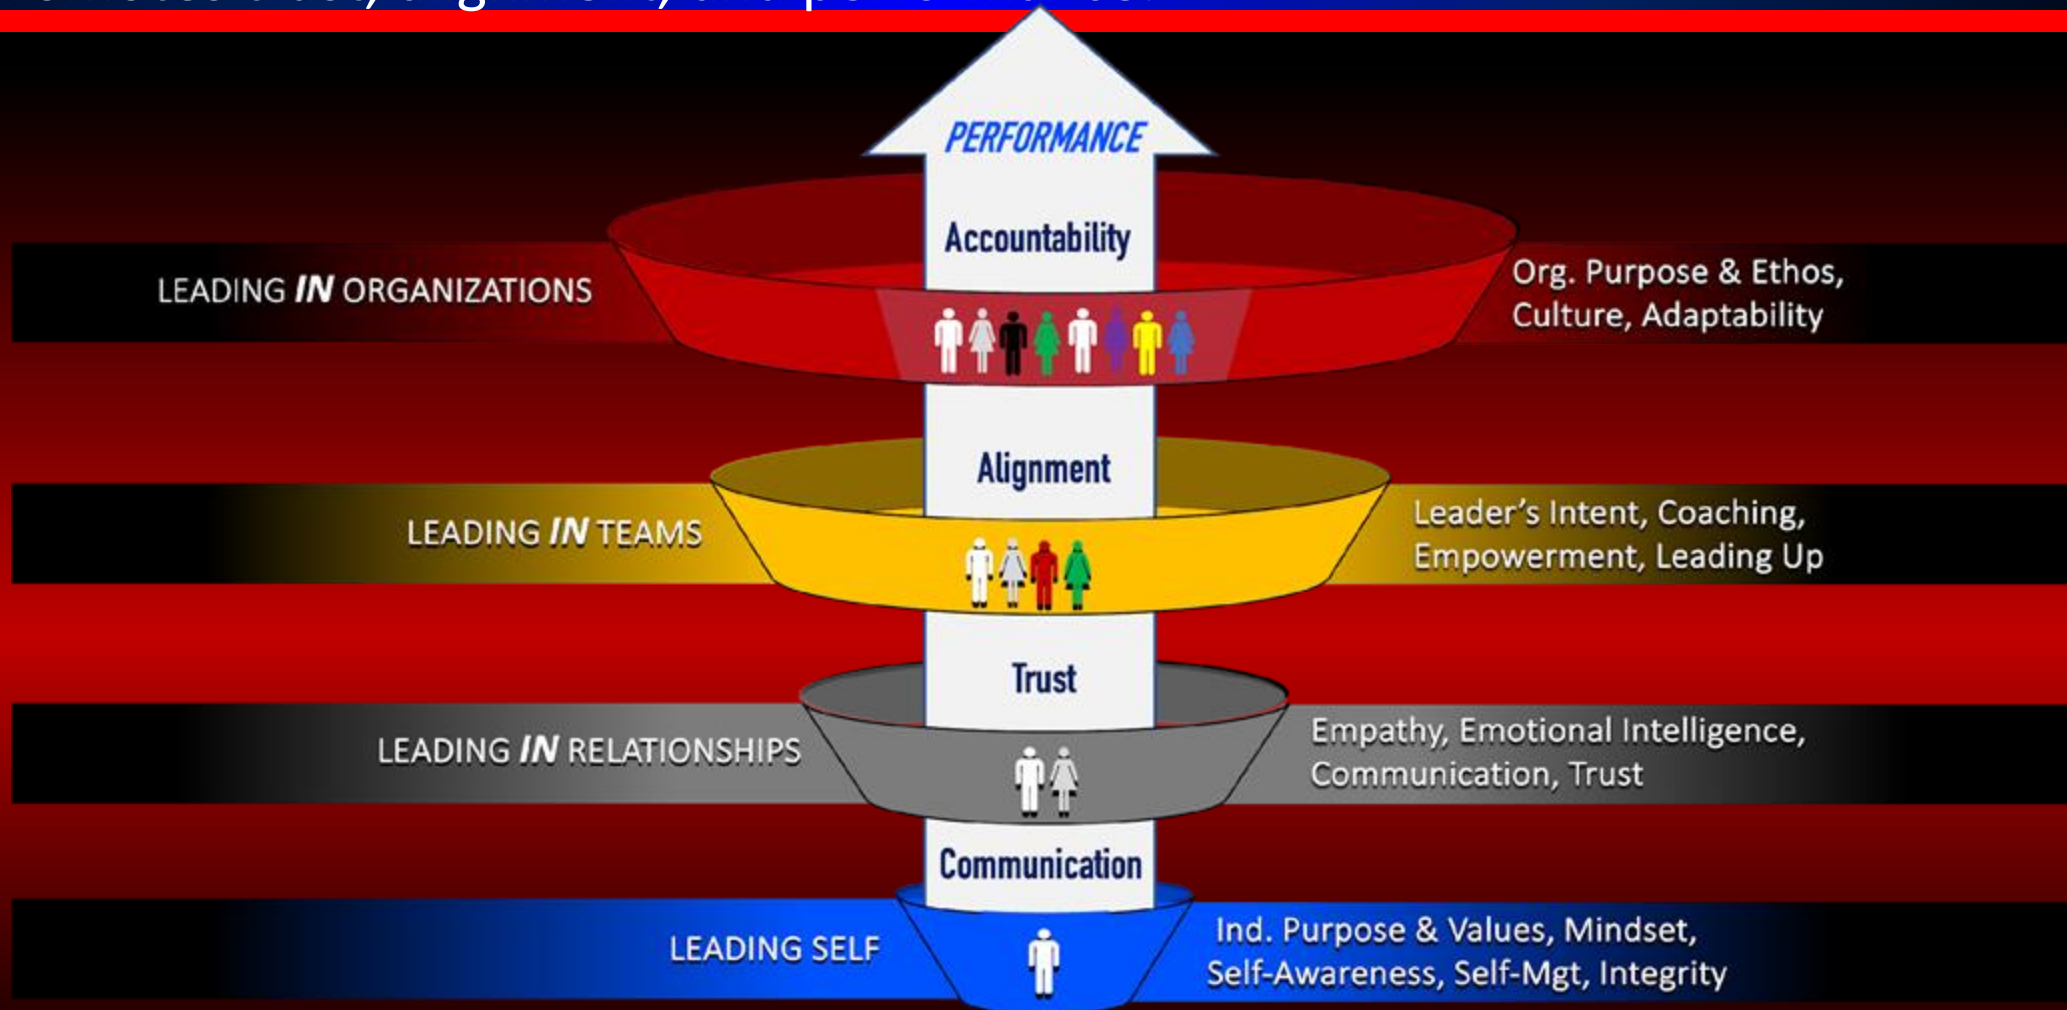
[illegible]

PERFORMANCE

Accountability

LEADING IN ORGANIZATIONS

Org. Purpose & Ethos, Culture, Adaptability

Alignment

LEADING IN TEAMS

Leader's Intent, Coaching, Empowerment, Leading Up

Trust

LEADING IN RELATIONSHIPS

Empathy, Emotional Intelligence, Communication, Trust

Communication

LEADING SELF

Ind. Purpose & Values, Mindset, Self-Awareness, Self-Mgt, Integrity